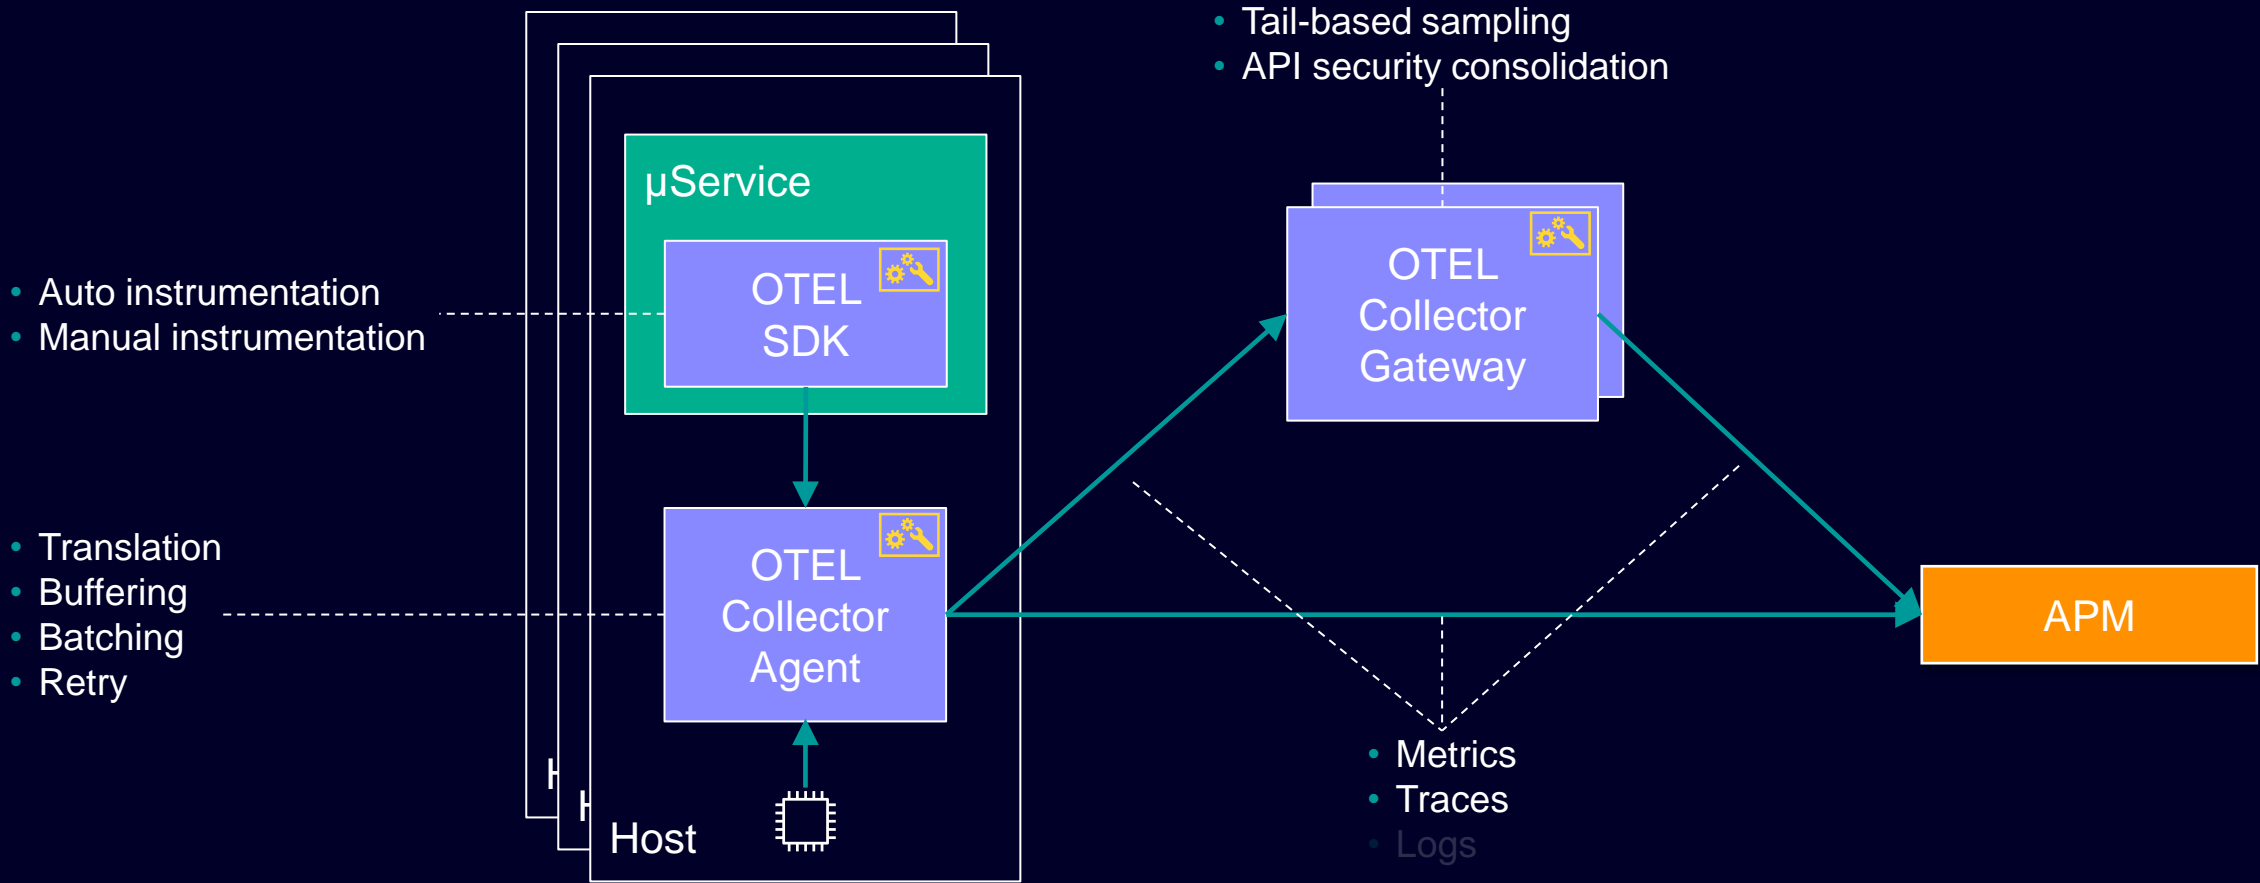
• Tail-based sampling
• API security consolidation

µService

OTEL SDK

• Auto instrumentation
• Manual instrumentation

OTEL Collector Gateway

• Translation
• Buffering
• Batching
• Retry

OTEL Collector Agent

APM

H
H
Host

• Metrics
• Traces
• Logs